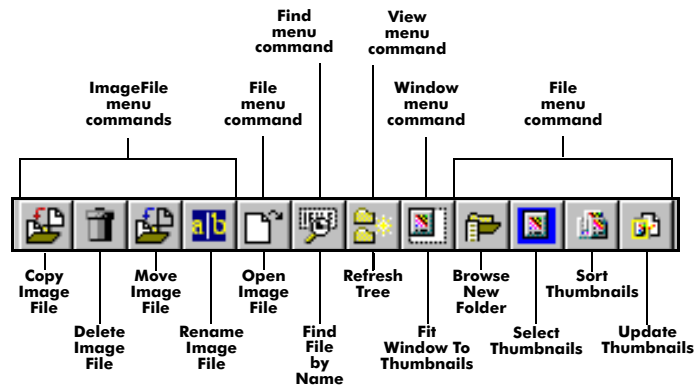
Find menu command

View menu command

ImageFile menu commands

File menu command

Window menu command

File menu command

a|b

Copy Image File

Delete Image File

Move Image File

Rename Image File

Open Image File

Find File by Name

Refresh Tree

Fit Window To Thumbnails

Browse New Folder

Select Thumbnails

Sort Thumbnails

Update Thumbnails